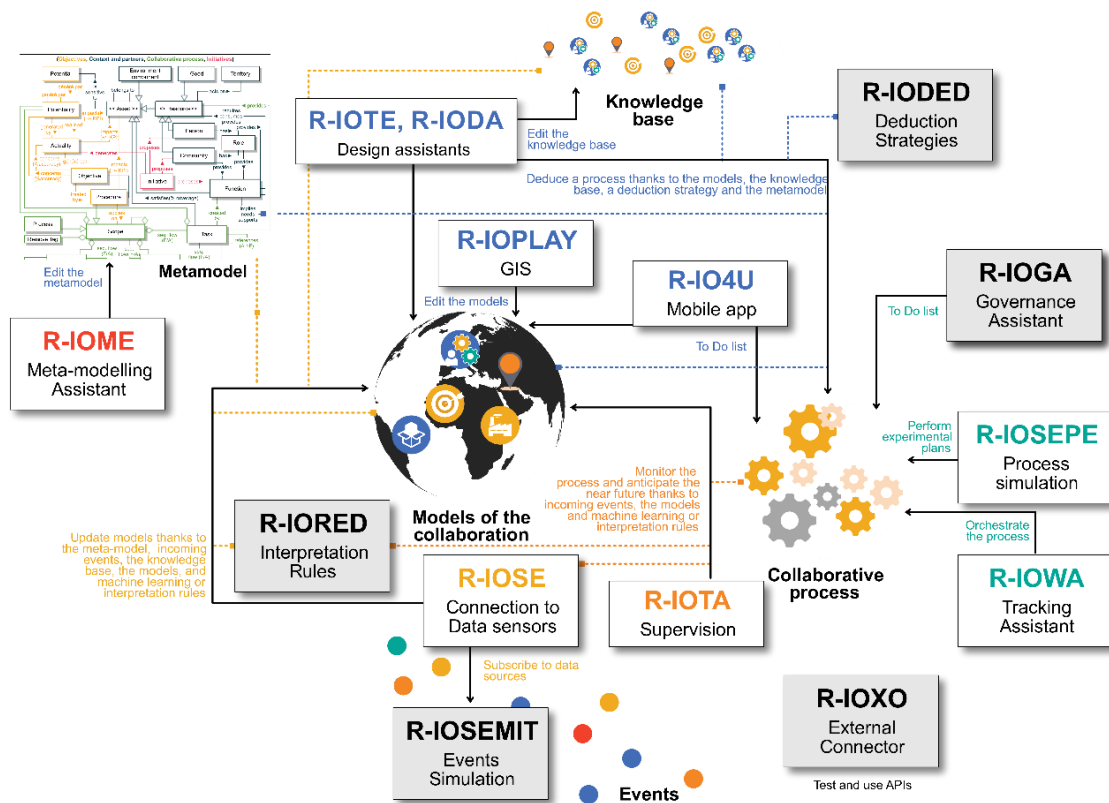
Knowledge base

R-IODED
Deduction Strategies

R-IOTE, R-IODA
Design assistants

Edit the knowledge base

Deduce a process thanks to the models, the knowledge base, a deduction strategy and the metamodel

Metamodel

Edit the metamodel

R-IOME
Meta-modelling Assistant

R-IOPLAY
GIS

Edit the models

R-IO4U
Mobile app

To Do list

R-IOGA
Governance Assistant

To Do list

R-IOSEPE
Process simulation

Perform experimental plans

Models of the collaboration

Monitor the process and anticipate the near future thanks to incoming events, the models and machine learning or interpretation rules

Collaborative process

Orchestrate the process

R-IOWA
Tracking Assistant

R-IORED
Interpretation Rules

Update models thanks to the meta-model, incoming events, the knowledge base, the models, and machine learning or interpretation rules

R-IOSE
Connection to Data sensors

R-IOTA
Supervision

Subscribe to data sources

R-IOSEMIT
Events Simulation

Events

R-IOXO
External Connector

Test and use APIs